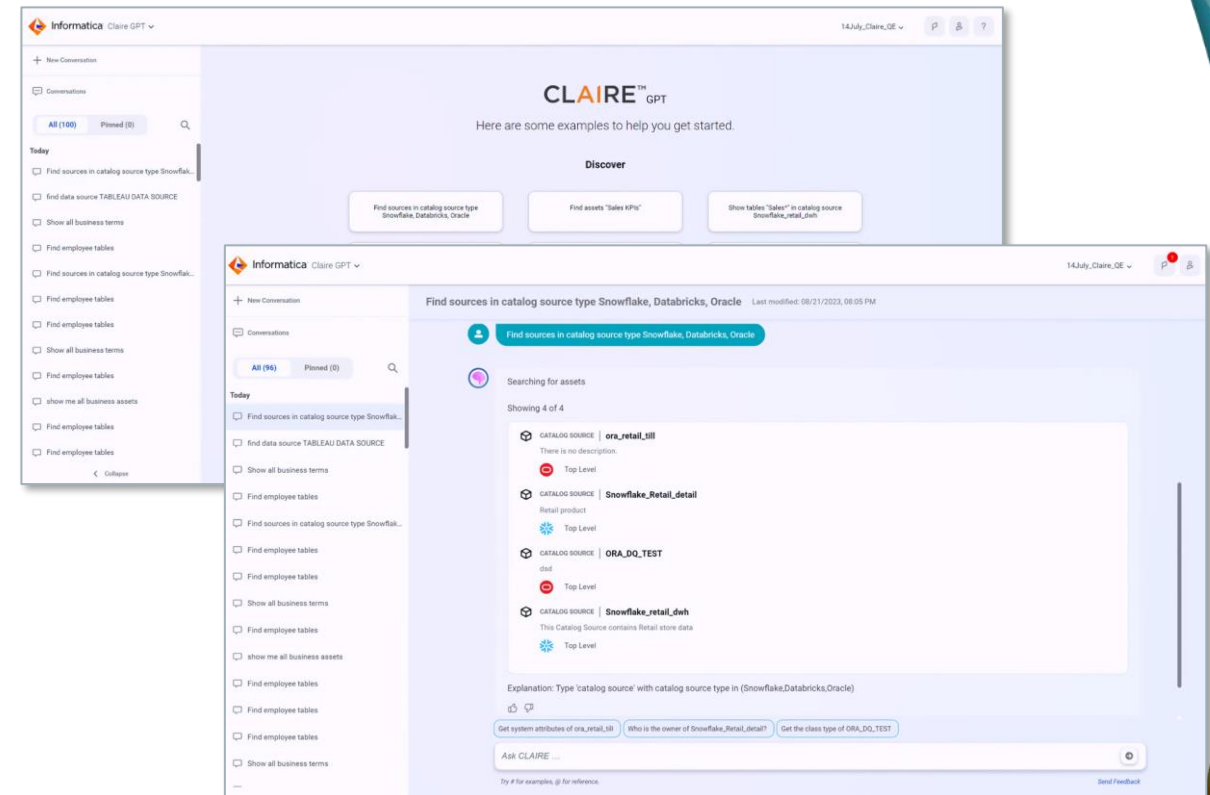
Informatica Claire GPT

14July_Claire_QE

New Conversation

Conversations

All (100) Pinned (0)

Today

Find sources in catalog source type Snowflak...

find data source TABLEAU DATA SOURCE

Show all business terms

Find employee tables

Find sources in catalog source type Snowflak...

Find employee tables

Find employee tables

Show all business terms

Find employee tables

show me all business assets

Find employee tables

Find employee tables

Collapse

CLAIRE™ GPT

Here are some examples to help you get started.

Discover

Find sources in catalog source type Snowflake, Databricks, Oracle

Find assets "Sales KPIs"

Show tables "Sales*" in catalog source Snowflake_retail_dwh

Informatica Claire GPT

14July_Claire_QE

New Conversation

Conversations

All (96) Pinned (0)

Today

Find sources in catalog source type Snowflak...

find data source TABLEAU DATA SOURCE

Show all business terms

Find employee tables

Find sources in catalog source type Snowflak...

Find employee tables

Find employee tables

Show all business terms

Find employee tables

show me all business assets

Find employee tables

Find employee tables

Find employee tables

Show all business terms

Find sources in catalog source type Snowflake, Databricks, Oracle Last modified: 08/21/2023, 08:05 PM

Find sources in catalog source type Snowflake, Databricks, Oracle

Searching for assets

Showing 4 of 4

CATALOG SOURCE | ora_retail_till
There is no description.
Top Level

CATALOG SOURCE | Snowflake_Retail_detail
Retail product
Top Level

CATALOG SOURCE | ORA_DQ_TEST
dsd
Top Level

CATALOG SOURCE | Snowflake_retail_dwh
This Catalog Source contains Retail store data
Top Level

Explanation: Type 'catalog source' with catalog source type in (Snowflake,Databricks,Oracle)

Get system attributes of ora_retail_till

Who is the owner of Snowflake_Retail_detail?

Get the class type of ORA_DQ_TEST

Ask CLAIRE ...

Try # for examples, @ for reference.

Send Feedback